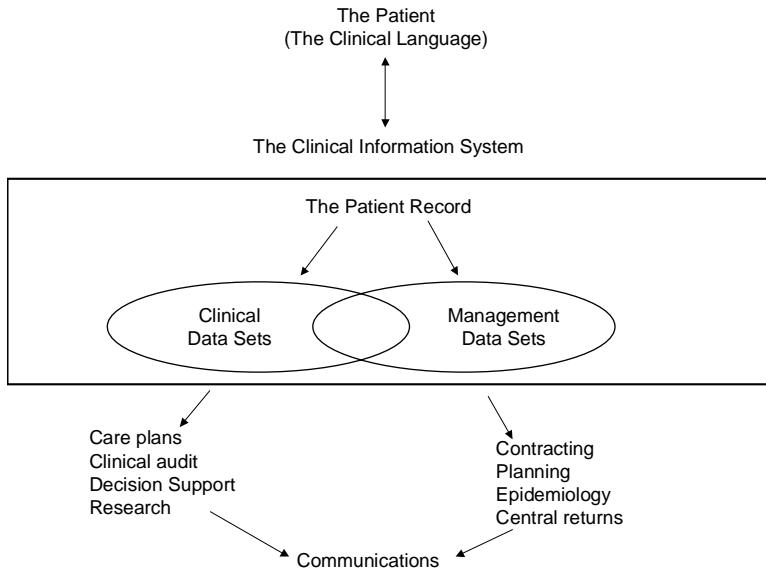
The Patient
(The Clinical Language)

The Clinical Information System

The Patient Record

Clinical
Data Sets

Management
Data Sets

Care plans
Clinical audit
Decision Support
Research

Contracting
Planning
Epidemiology
Central returns

Communications